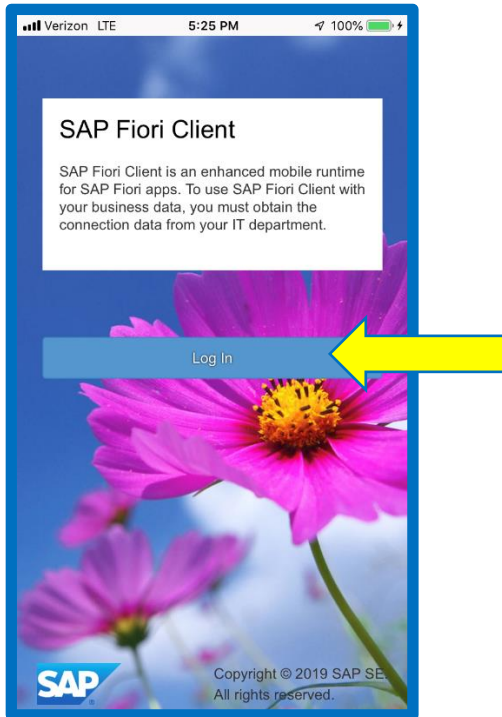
Verizon LTE 5:25 PM 100%

SAP Fiori Client

SAP Fiori Client is an enhanced mobile runtime for SAP Fiori apps. To use SAP Fiori Client with your business data, you must obtain the connection data from your IT department.

Log In

SAP

Copyright © 2019 SAP SE. All rights reserved.